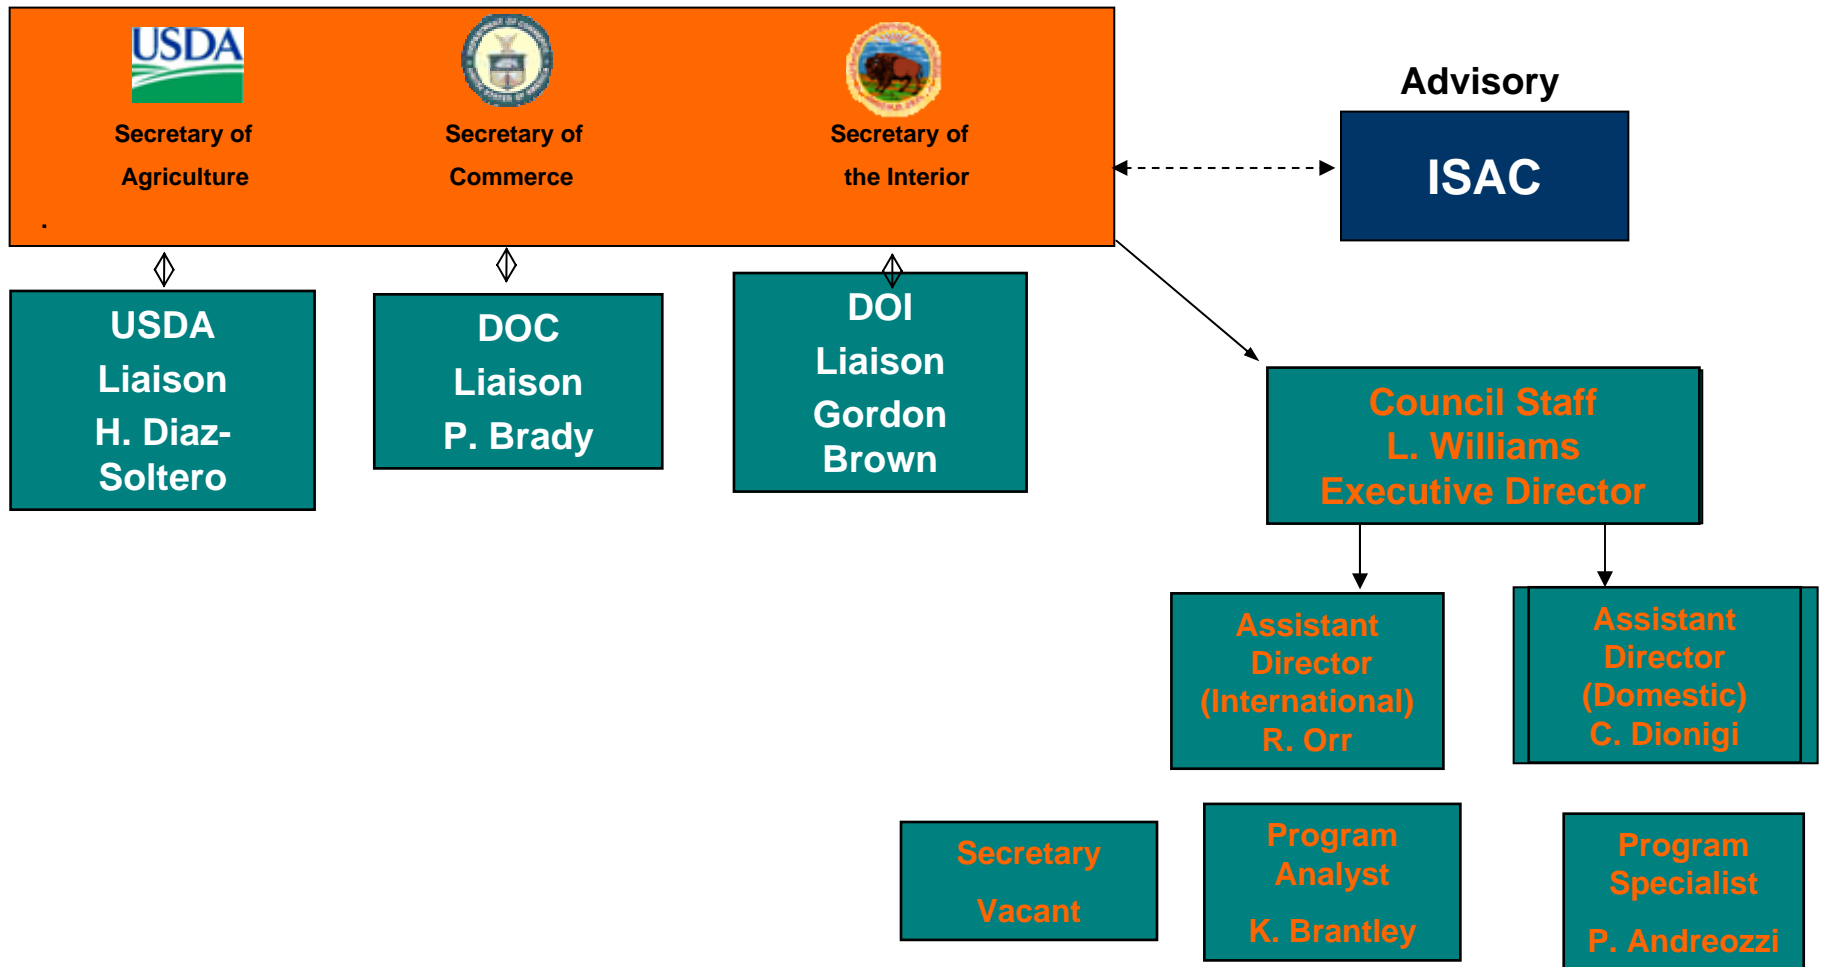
USDA

Secretary of Agriculture

Secretary of Commerce

Secretary of the Interior

.

Advisory

ISAC

USDA Liaison H. Diaz-Soltero

DOC Liaison P. Brady

DOI Liaison Gordon Brown

Council Staff
L. Williams
Executive Director

Assistant Director (International) R. Orr

Assistant Director (Domestic) C. Dionigi

Secretary

Vacant

Program Analyst

K. Brantley

Program Specialist

P. Andreozzi